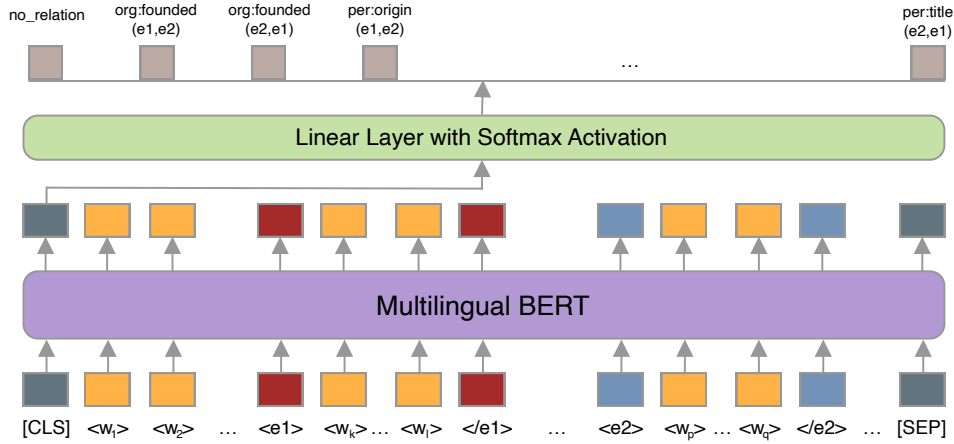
no_relation
org:founded (e1,e2)
org:founded (e2,e1)
per:origin (e1,e2)
…
per:title (e2,e1)

Linear Layer with Softmax Activation

Multilingual BERT

[CLS] $<w_1>$ $<w_2>$ … <e1> $<w_k>$ … $<w_l>$ </e1> … <e2> $<w_p>$ … $<w_q>$ </e2> … [SEP]